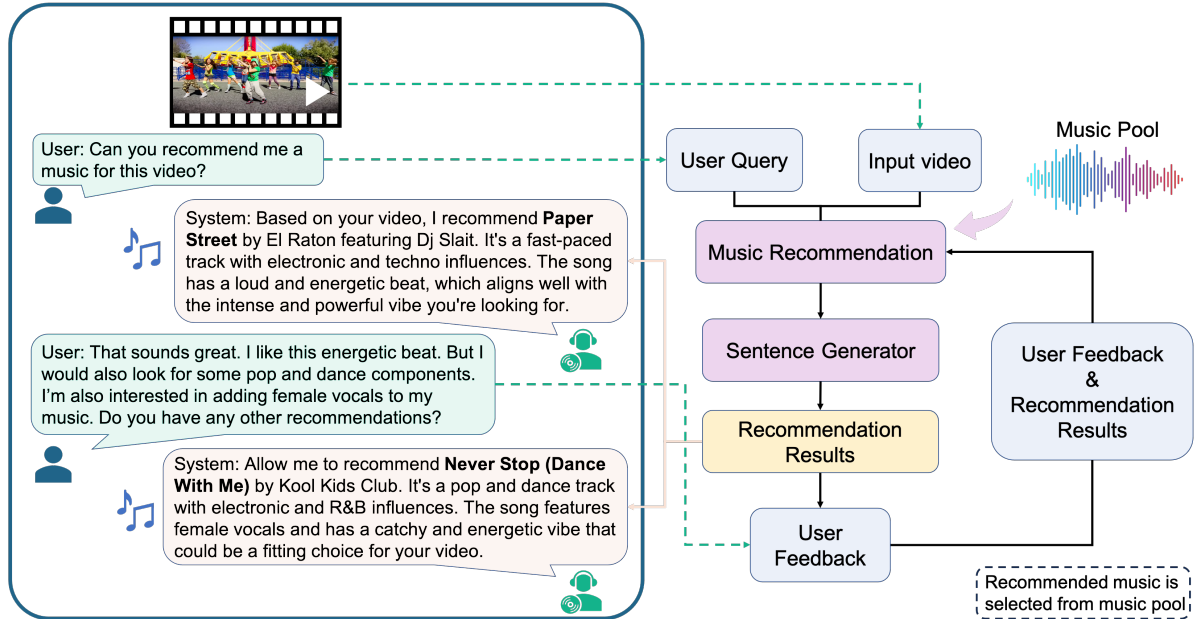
User: Can you recommend me a music for this video?

System: Based on your video, I recommend **Paper Street** by El Raton featuring Dj Slait. It's a fast-paced track with electronic and techno influences. The song has a loud and energetic beat, which aligns well with the intense and powerful vibe you're looking for.

User: That sounds great. I like this energetic beat. But I would also look for some pop and dance components. I'm also interested in adding female vocals to my music. Do you have any other recommendations?

System: Allow me to recommend **Never Stop (Dance With Me)** by Kool Kids Club. It's a pop and dance track with electronic and R&B influences. The song features female vocals and has a catchy and energetic vibe that could be a fitting choice for your video.

User Query

Input video

Music Pool

Music Recommendation

Sentence Generator

Recommendation Results

User Feedback

User Feedback & Recommendation Results

Recommended music is selected from music pool